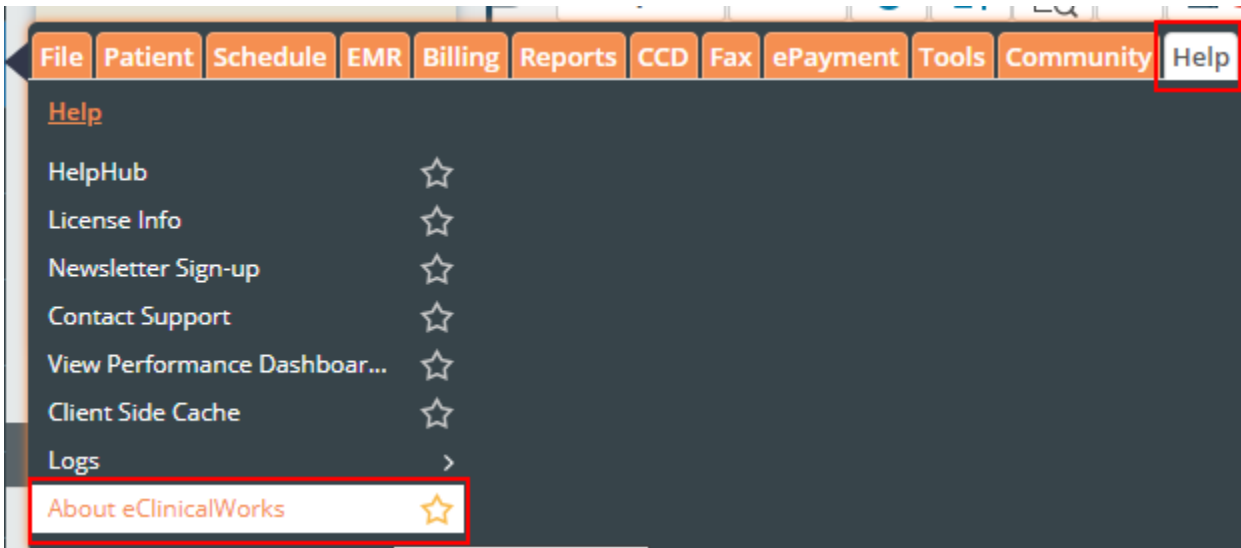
File Patient Schedule EMR Billing Reports CCD Fax ePayment Tools Community Help

Help

HelpHub

License Info

Newsletter Sign-up

Contact Support

View Performance Dashboar...

Client Side Cache

Logs

About eClinicalWorks